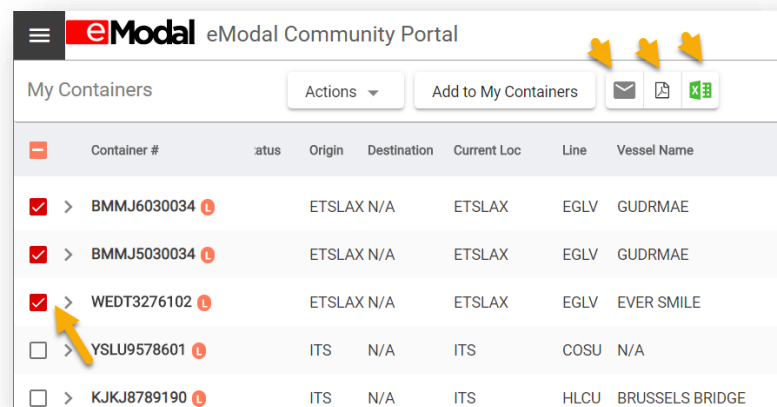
eModal eModal Community Portal

My Containers

Actions

Add to My Containers

| | Container # | tatus | Origin | Destination | Current Loc | Line | Vessel Name |
|---|---|---|---|---|---|---|---|
| | BMMJ6030034 L | | ETSLAX | N/A | ETSLAX | EGLV | GUDRMAE |
| | BMMJ5030034 L | | ETSLAX | N/A | ETSLAX | EGLV | GUDRMAE |
| | WEDT3276102 L | | ETSLAX | N/A | ETSLAX | EGLV | EVER SMILE |
| | YSLU9578601 L | | ITS | N/A | ITS | COSU | N/A |
| | KJKJ8789190 L | | ITS | N/A | ITS | HLCU | BRUSSELS BRIDGE |